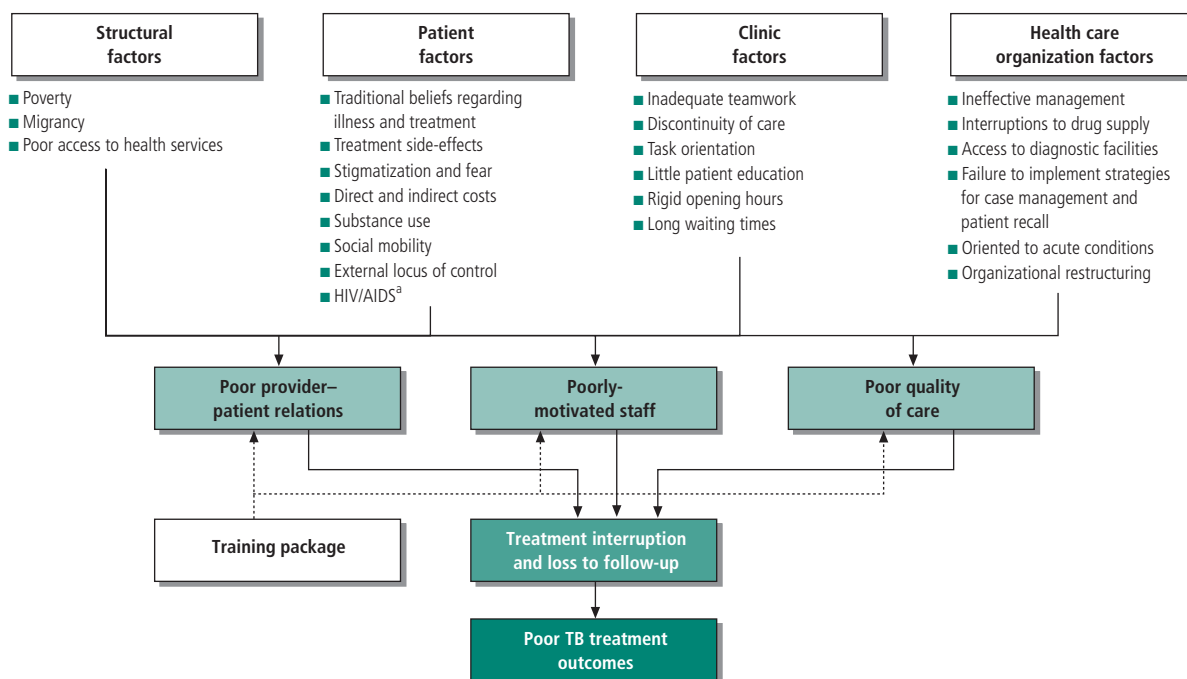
Structural factors

■ Poverty
■ Migrancy
■ Poor access to health services

Patient factors

■ Traditional beliefs regarding illness and treatment
■ Treatment side-effects
■ Stigmatization and fear
■ Direct and indirect costs
■ Substance use
■ Social mobility
■ External locus of control
■ HIV/AIDS$^{a}$

Clinic factors

■ Inadequate teamwork
■ Discontinuity of care
■ Task orientation
■ Little patient education
■ Rigid opening hours
■ Long waiting times

Health care organization factors

■ Ineffective management
■ Interruptions to drug supply
■ Access to diagnostic facilities
■ Failure to implement strategies for case management and patient recall
■ Oriented to acute conditions
■ Organizational restructuring

Poor provider–patient relations

Poorly-motivated staff

Poor quality of care

Training package

Treatment interruption and loss to follow-up

Poor TB treatment outcomes